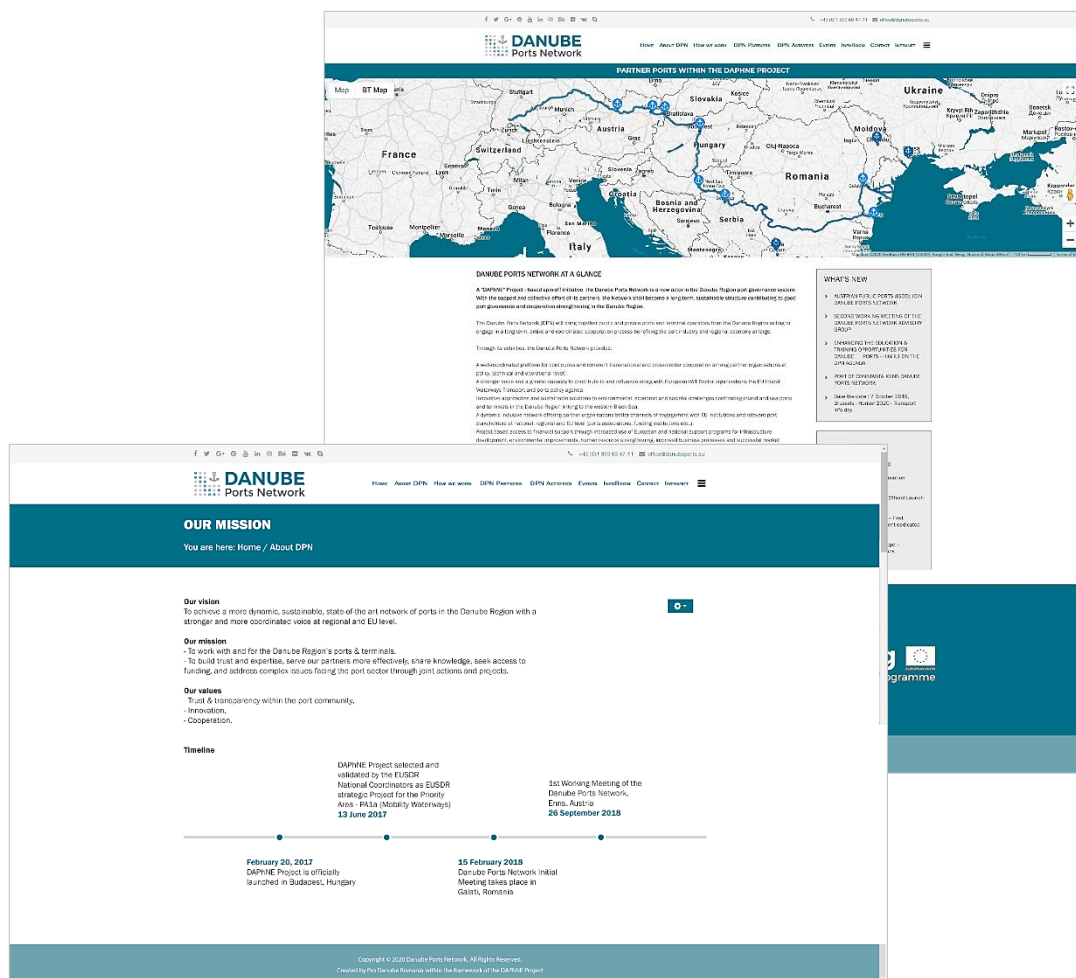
DANUBE Ports Network

Home About DPN How we work DPN Partners DPN Activities Events InfoRoom Contact Intranet

PARTNER PORTS WITHIN THE DAPHNE PROJECT

Map Sat Map

DANUBE PORTS NETWORK AT A GLANCE

WHAT'S NEW

AUSTRIAN PUBLIC PORTS (ÖGÖ) JOIN DANUBE PORTS NETWORK

SECOND WORKING MEETING OF THE DANUBE PORTS NETWORK ADVISORY GROUP

ENHANCING THE EDUCATION & TRAINING OPPORTUNITIES FOR DANUBE PORTS – INSIGHTS ON THE DPN AGENDA

PORT OF CONSTANTA JOINS DANUBE PORTS NETWORK

Programme

+43 (0)1 890 60 47-11 office@danubeports.eu

DANUBE Ports Network

Home About DPN How we work DPN Partners DPN Activities Events InfoRoom Contact Intranet

OUR MISSION

You are here: Home / About DPN

Our vision
To achieve a more dynamic, sustainable, state-of-the art network of ports in the Danube Region with a stronger and more coordinated voice at regional and EU level.

Our mission
- To work with and for the Danube Region's ports & terminals.
- To build trust and expertise, serve our partners more effectively, share knowledge, seek access to funding, and address complex issues facing the port sector through joint actions and projects.

Our values
- Trust & transparency within the port community,
- Innovation,
- Cooperation.

Timeline

DAPhNE Project selected and validated by the EUSDR National Coordinators as EUSDR strategic Project for the Priority Area - PA1a (Mobility Waterways)
13 June 2017

1st Working Meeting of the Danube Ports Network, Enns, Austria
26 September 2018

February 20, 2017
DAPhNE Project is officially launched in Budapest, Hungary

15 February 2018
Danube Ports Network Initial Meeting takes place in Galati, Romania

Copyright © 2020 Danube Ports Network. All Rights Reserved.
Created by Pro Danube Romania within the framework of the DAPhNE Project